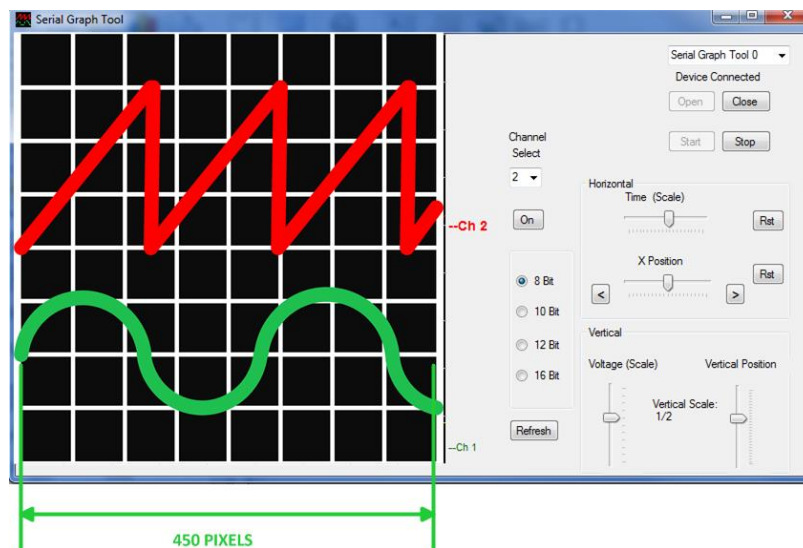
Serial Graph Tool

Serial Graph Tool 0
Device Connected
Open
Close
Start
Stop

Channel Select
2
On

--Ch 2

Horizontal
Time (Scale)
Rst
X Position
Rst
<
>

8 Bit
10 Bit
12 Bit
16 Bit

Vertical
Voltage (Scale)
Vertical Position
Vertical Scale: 1/2

Refresh
--Ch 1

450 PIXELS